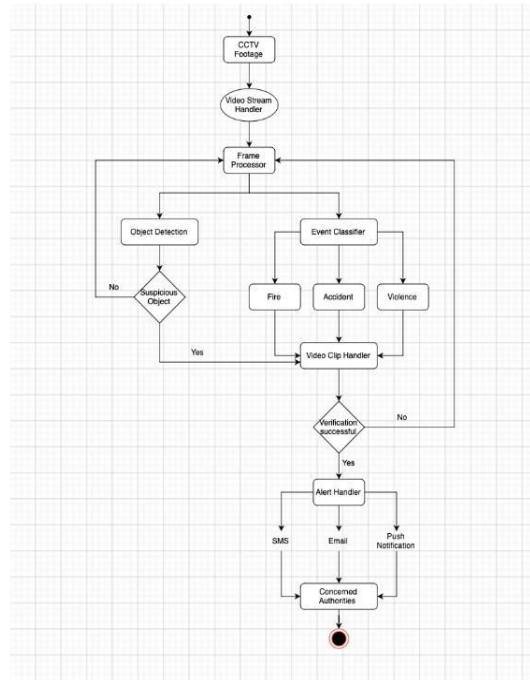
CCTV Footage

Video Stream Handler

Frame Processor

Object Detection

Event Classifier

No

Suspicious Object

Fire

Accident

Violence

Yes

Video Clip Handler

Verification successful

No

Yes

Alert Handler

SMS

Email

Push Notification

Concerned Authorities